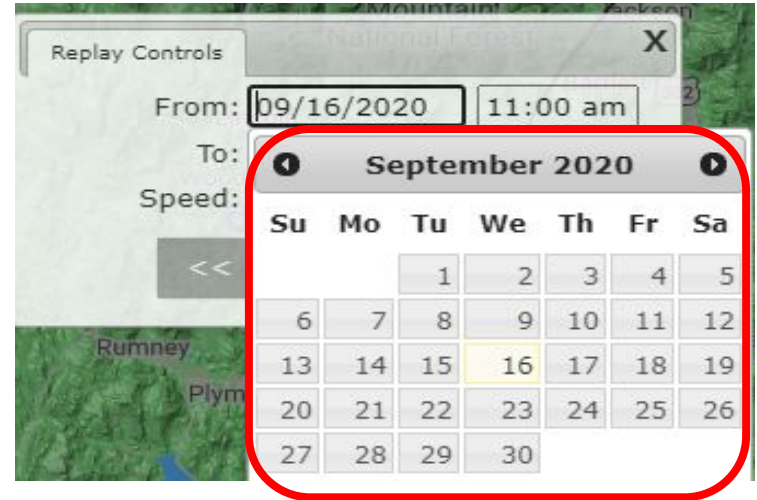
Mountain
National Forest
Jackson
Replay Controls
X
From: 09/16/2020 11:00 am
To:
Speed:
<<
Rumney
Plym

September 2020

| Su | Mo | Tu | We | Th | Fr | Sa |
|---|---|---|---|---|---|---|
| | | 1 | 2 | 3 | 4 | 5 |
| 6 | 7 | 8 | 9 | 10 | 11 | 12 |
| 13 | 14 | 15 | 16 | 17 | 18 | 19 |
| 20 | 21 | 22 | 23 | 24 | 25 | 26 |
| 27 | 28 | 29 | 30 | | | |